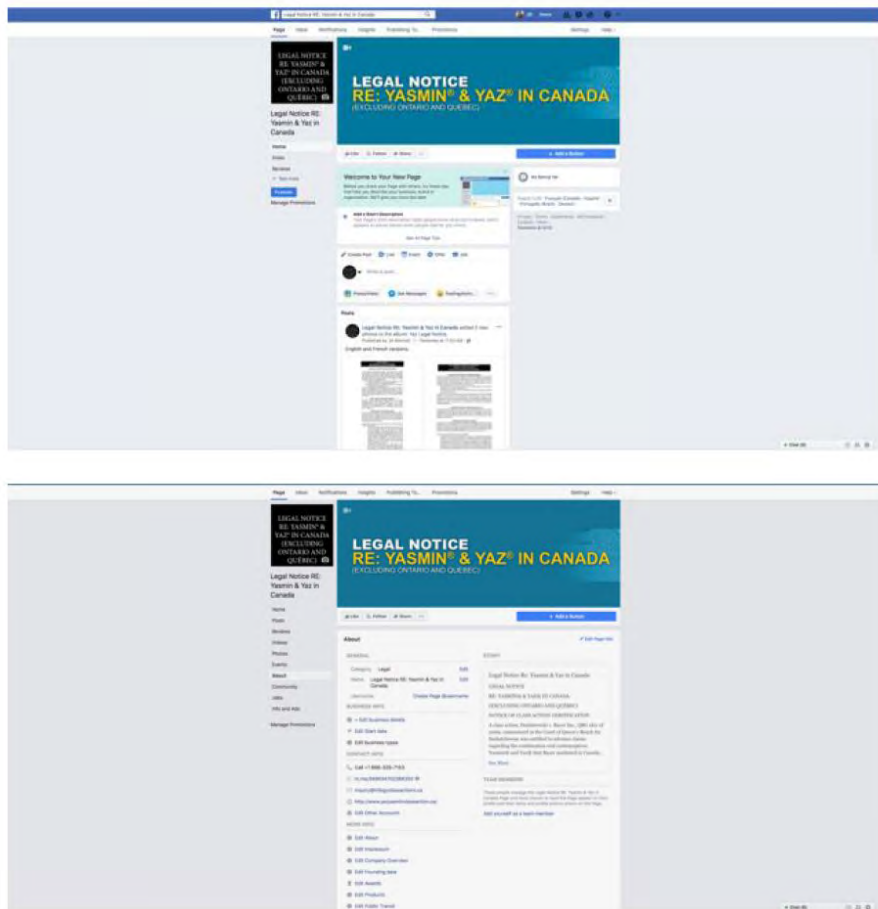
Legal Notice RE: Yasmin & Yaz in Canada

Page Inbox Notifications Insights Publishing To... Promotions Settings Help

LEGAL NOTICE RE: YASMIN® & YAZ® IN CANADA (EXCLUDING ONTARIO AND QUÉBEC)

Legal Notice RE: Yasmin & Yaz in Canada

Home
Inbox
Reviews
See more
Promote
Manage Promotions

LEGAL NOTICE
RE: YASMIN® & YAZ® IN CANADA
(EXCLUDING ONTARIO AND QUEBEC)

Like Follow Share
+ Add a Button

Welcome to Your New Page

Add a Short Description

See All Page Tips

Create Post Live Event Offer Job

Write a post...

Photo/Video Get Messages Feeling/Activity

Posts

Legal Notice Re: Yasmin & Yaz in Canada added 2 new photos to the album: Yaz Legal Notice.

English and French versions

Chat

Page Inbox Notifications Insights Publishing To... Promotions Settings Help

LEGAL NOTICE RE: YASMIN® & YAZ® IN CANADA (EXCLUDING ONTARIO AND QUÉBEC)

Legal Notice RE: Yasmin & Yaz in Canada

Home
Posts
Reviews
Videos
Photos
Events
About
Community
Jobs
Info and Ads
Manage Promotions

LEGAL NOTICE
RE: YASMIN® & YAZ® IN CANADA
(EXCLUDING ONTARIO AND QUEBEC)

Like Follow Share
+ Add a Button

About
Edit Page Info

GENERAL
Category Legal Edit
Name Legal Notice RE: Yasmin & Yaz in Canada Edit
Username Create Page @username

BUSINESS INFO
+ Edit Business Details
Edit Start Date
Edit business types

CONTACT INFO
Call +1 800-335-7153
m.me/
inquiry@
http://www.
Edit Other Accounts

MORE INFO
Edit About
Edit Impressum
Edit Company Overview
Edit Founding date
Edit Awards
Edit Products
Edit Public Transit

STORY
Legal Notice Re: Yasmin & Yaz in Canada
LEGAL NOTICE
RE: YASMIN & YAZ IN CANADA
(EXCLUDING ONTARIO AND QUEBEC)
NOTICE OF CLASS ACTION CERTIFICATION
See More

TEAM MEMBERS
Add yourself as a team member

Chat